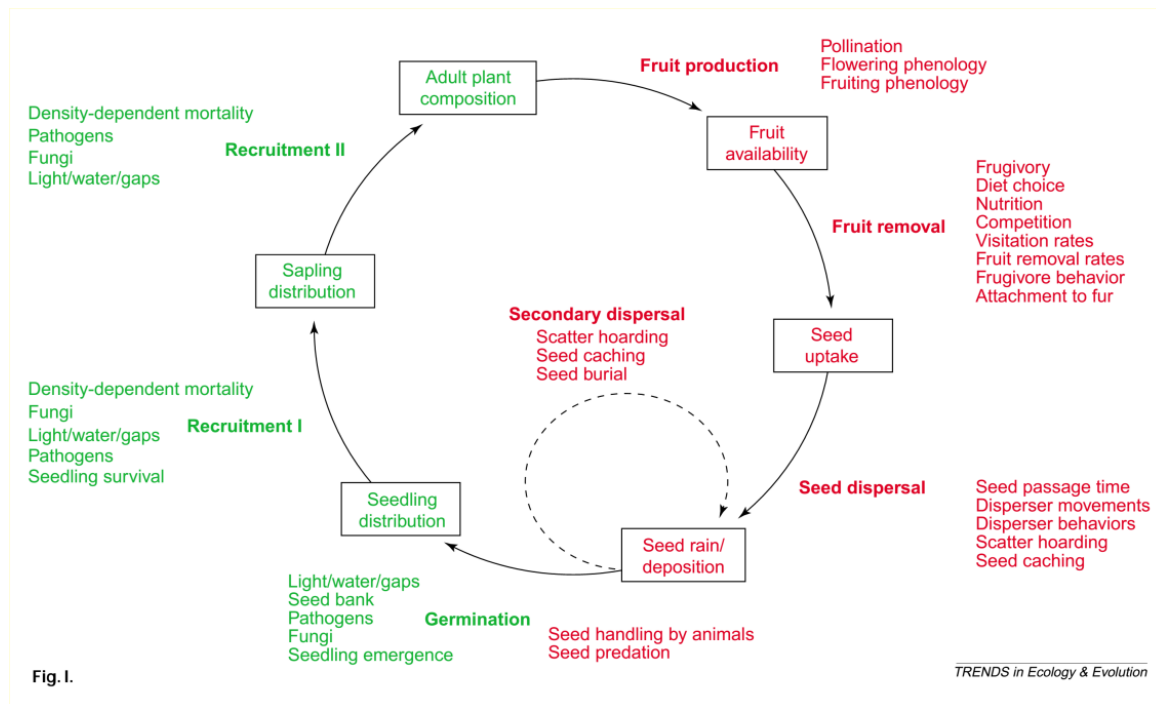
Adult plant composition

Fruit production

Pollination
Flowering phenology
Fruiting phenology

Density-dependent mortality
Pathogens
Fungi
Light/water/gaps

Recruitment II

Fruit availability

Frugivory
Diet choice
Nutrition
Competition
Visitation rates
Fruit removal rates
Frugivore behavior
Attachment to fur

Fruit removal

Sapling distribution

Secondary dispersal
Scatter hoarding
Seed caching
Seed burial

Seed uptake

Density-dependent mortality
Fungi
Light/water/gaps
Pathogens
Seedling survival

Recruitment I

Seed dispersal

Seed passage time
Disperser movements
Disperser behaviors
Scatter hoarding
Seed caching

Seedling distribution

Seed rain/ deposition

Light/water/gaps
Seed bank
Pathogens
Fungi
Seedling emergence

Germination

Seed handling by animals
Seed predation

Fig. I.

TRENDS in Ecology & Evolution